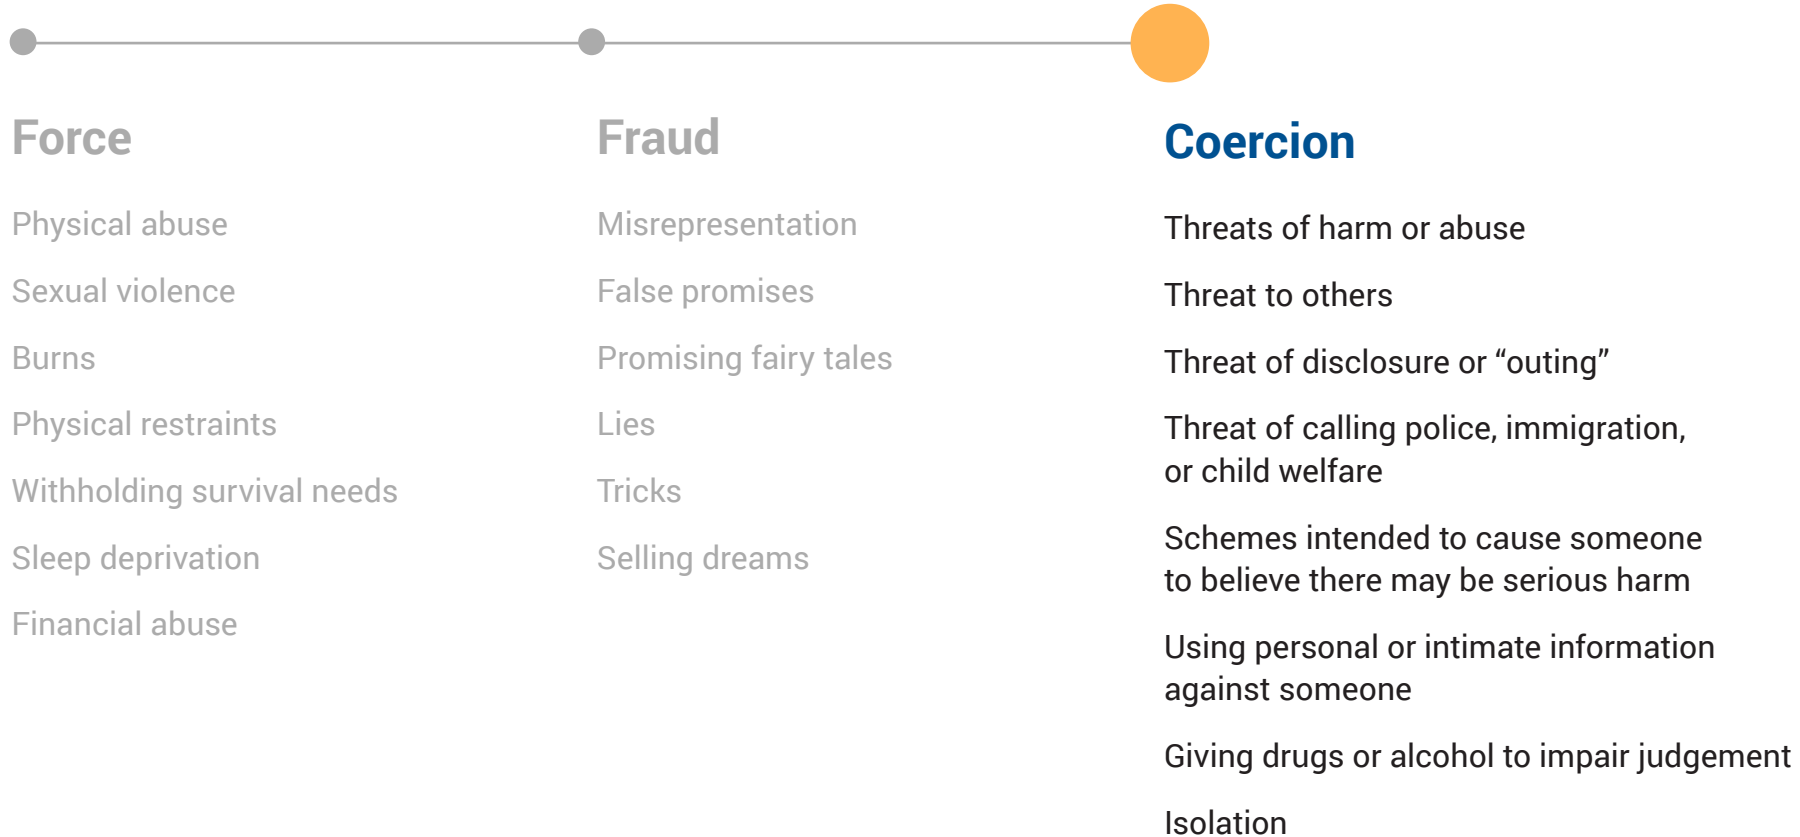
Force

Physical abuse

Sexual violence

Burns

Physical restraints

Withholding survival needs

Sleep deprivation

Financial abuse

Fraud

Misrepresentation

False promises

Promising fairy tales

Lies

Tricks

Selling dreams

Coercion

Threats of harm or abuse

Threat to others

Threat of disclosure or “outing”

Threat of calling police, immigration, or child welfare

Schemes intended to cause someone to believe there may be serious harm

Using personal or intimate information against someone

Giving drugs or alcohol to impair judgement

Isolation